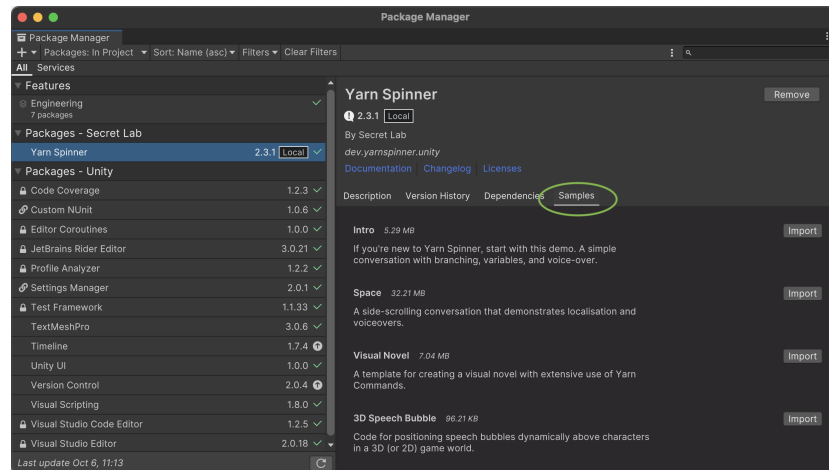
Package Manager

Package Manager

+ ▾ Packages: In Project ▾ Sort: Name (asc) ▾ Filters ▾ Clear Filters

All Services

▾ Features

Engineering
7 packages

▾ Packages - Secret Lab

Yarn Spinner 2.3.1 Local

▾ Packages - Unity

Code Coverage 1.2.3
Custom NUnit 1.0.6
Editor Coroutines 1.0.0
JetBrains Rider Editor 3.0.21
Profile Analyzer 1.2.2
Settings Manager 2.0.1
Test Framework 1.1.33
TextMeshPro 3.0.6
Timeline 1.7.4
Unity UI 1.0.0
Version Control 2.0.4
Visual Scripting 1.8.0
Visual Studio Code Editor 1.2.5
Visual Studio Editor 2.0.18

Last update Oct 6, 11:13

Yarn Spinner

Remove

2.3.1 Local

By Secret Lab

dev.yarnspinner.unity

Documentation Changelog Licenses

Description Version History Dependencies Samples

Intro 5.29 MB
Import
If you're new to Yarn Spinner, start with this demo. A simple conversation with branching, variables, and voice-over.

Space 32.21 MB
Import
A side-scrolling conversation that demonstrates localisation and voiceovers.

Visual Novel 7.04 MB
Import
A template for creating a visual novel with extensive use of Yarn Commands.

3D Speech Bubble 96.21 KB
Import
Code for positioning speech bubbles dynamically above characters in a 3D (or 2D) game world.